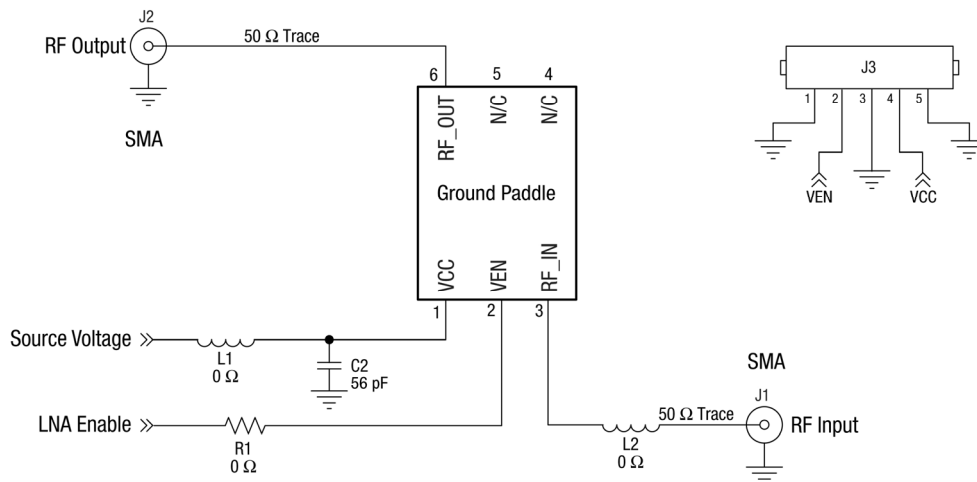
J2

RF Output

50 Ω Trace

SMA

6 5 4

RF_OUT N/C N/C

Ground Paddle

VCC VEN RF_IN

1 2 3

J3

1 2 3 4 5

VEN VCC

Source Voltage

L1
0 Ω

C2
56 pF

LNA Enable

R1
0 Ω

SMA

J1

50 Ω Trace

RF Input

L2
0 Ω